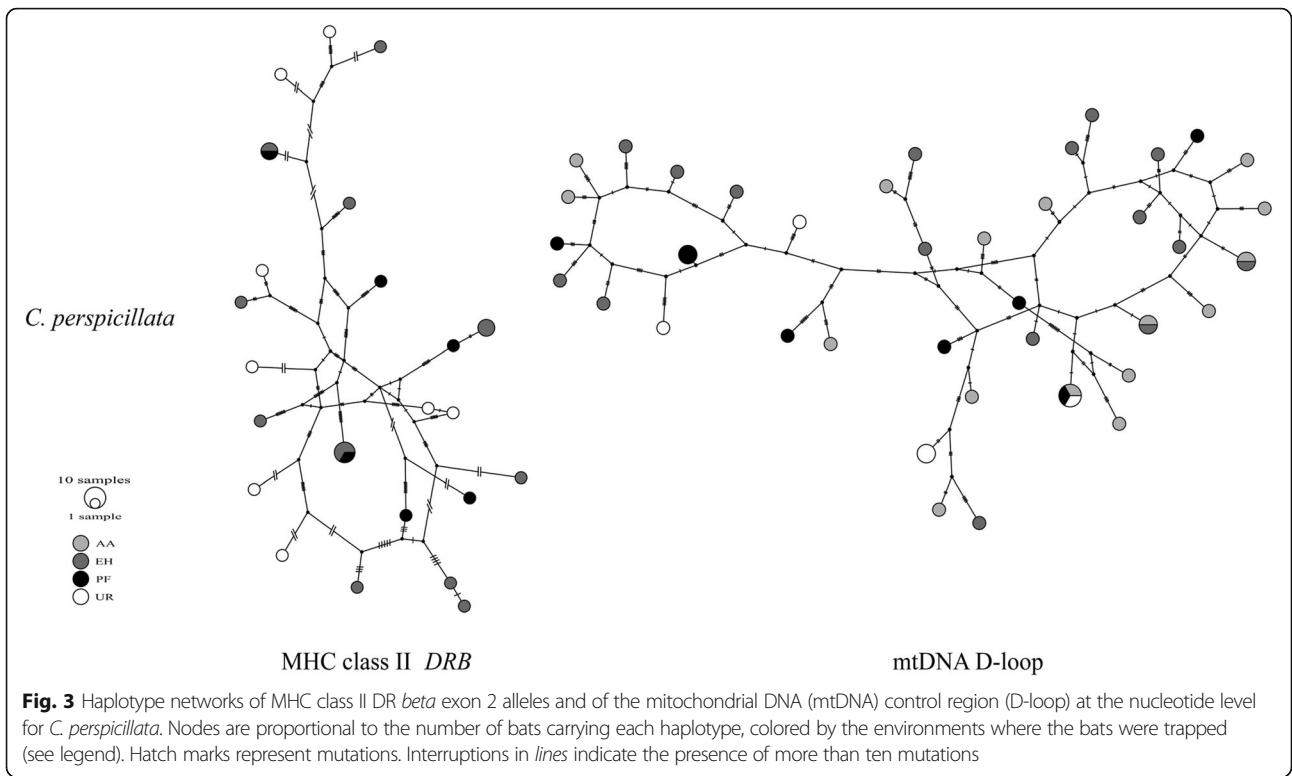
C. perspicillata

10 samples

1 sample

AA
EH
PF
UR

MHC class II *DRB*

mtDNA D-loop

**Fig. 3** Haplotype networks of MHC class II DR *beta* exon 2 alleles and of the mitochondrial DNA (mtDNA) control region (D-loop) at the nucleotide level for *C. perspicillata*. Nodes are proportional to the number of bats carrying each haplotype, colored by the environments where the bats were trapped (see legend). Hatch marks represent mutations. Interruptions in *lines* indicate the presence of more than ten mutations